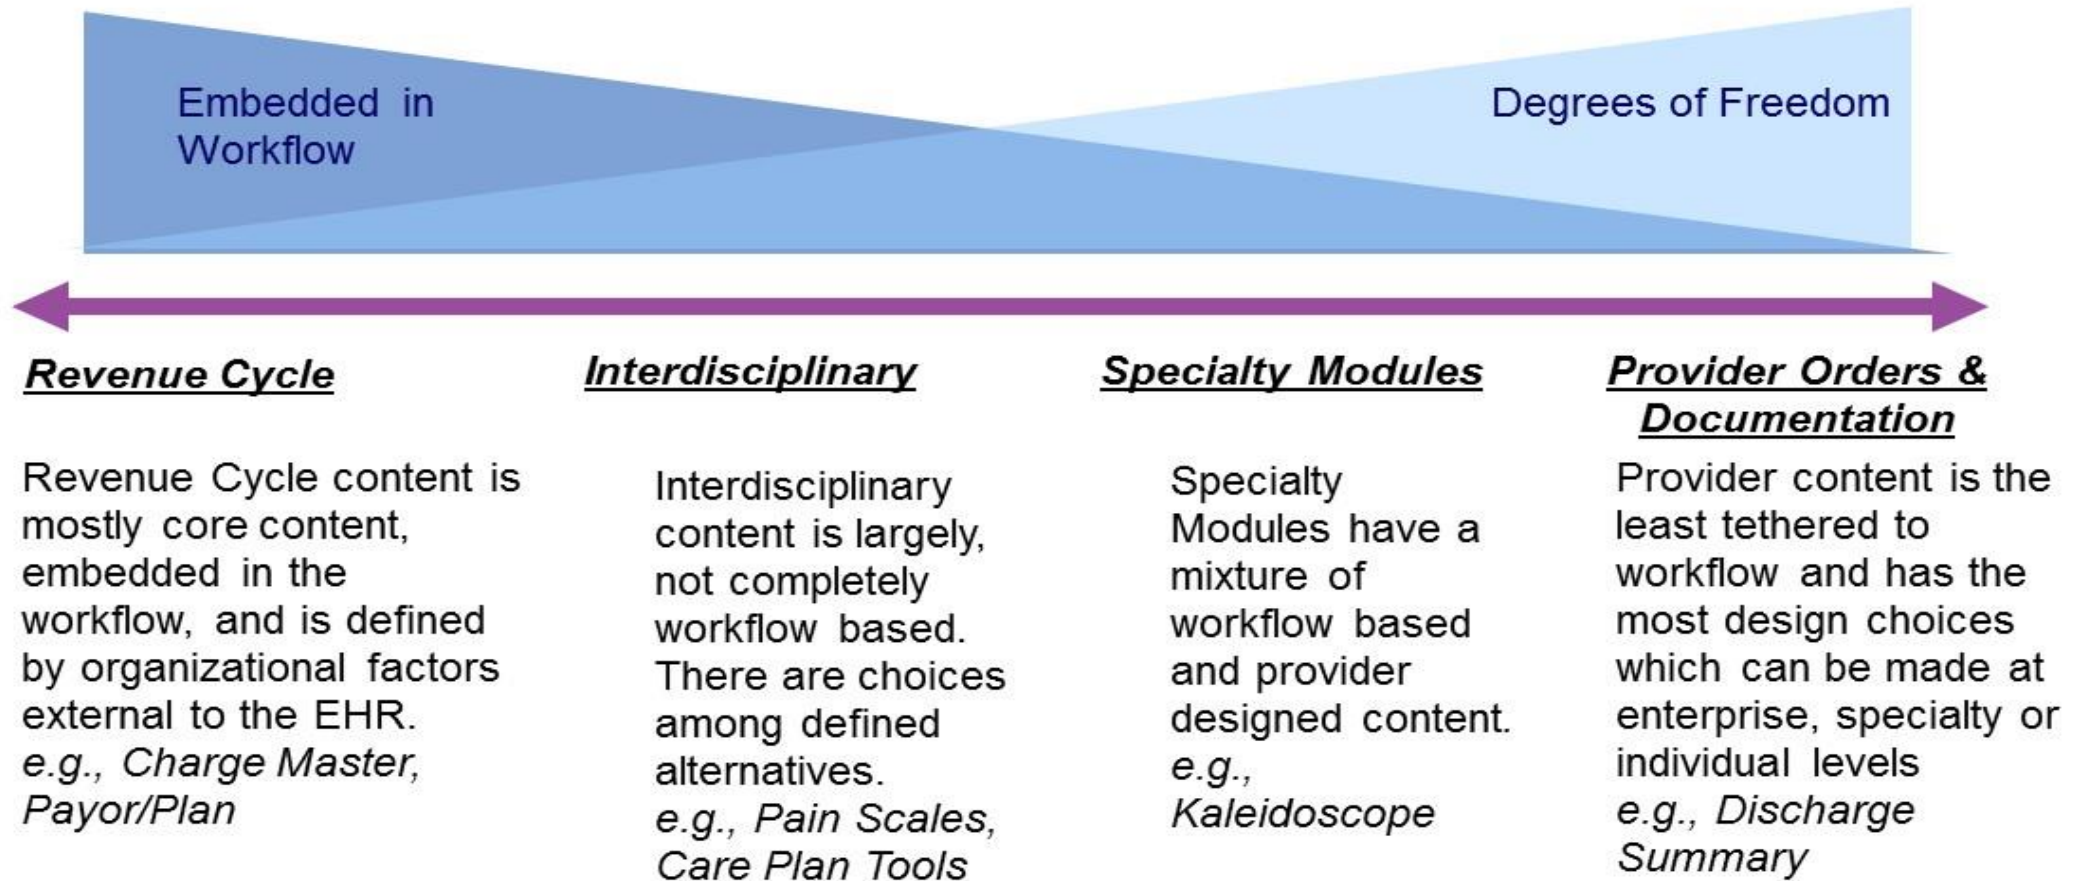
Embedded in Workflow

Degrees of Freedom

Revenue Cycle

Revenue Cycle content is mostly core content, embedded in the workflow, and is defined by organizational factors external to the EHR.
e.g., Charge Master, Payor/Plan

Interdisciplinary

Interdisciplinary content is largely, not completely workflow based. There are choices among defined alternatives.
e.g., Pain Scales, Care Plan Tools

Specialty Modules

Specialty Modules have a mixture of workflow based and provider designed content.
e.g., Kaleidoscope

Provider Orders & Documentation

Provider content is the least tethered to workflow and has the most design choices which can be made at enterprise, specialty or individual levels
e.g., Discharge Summary